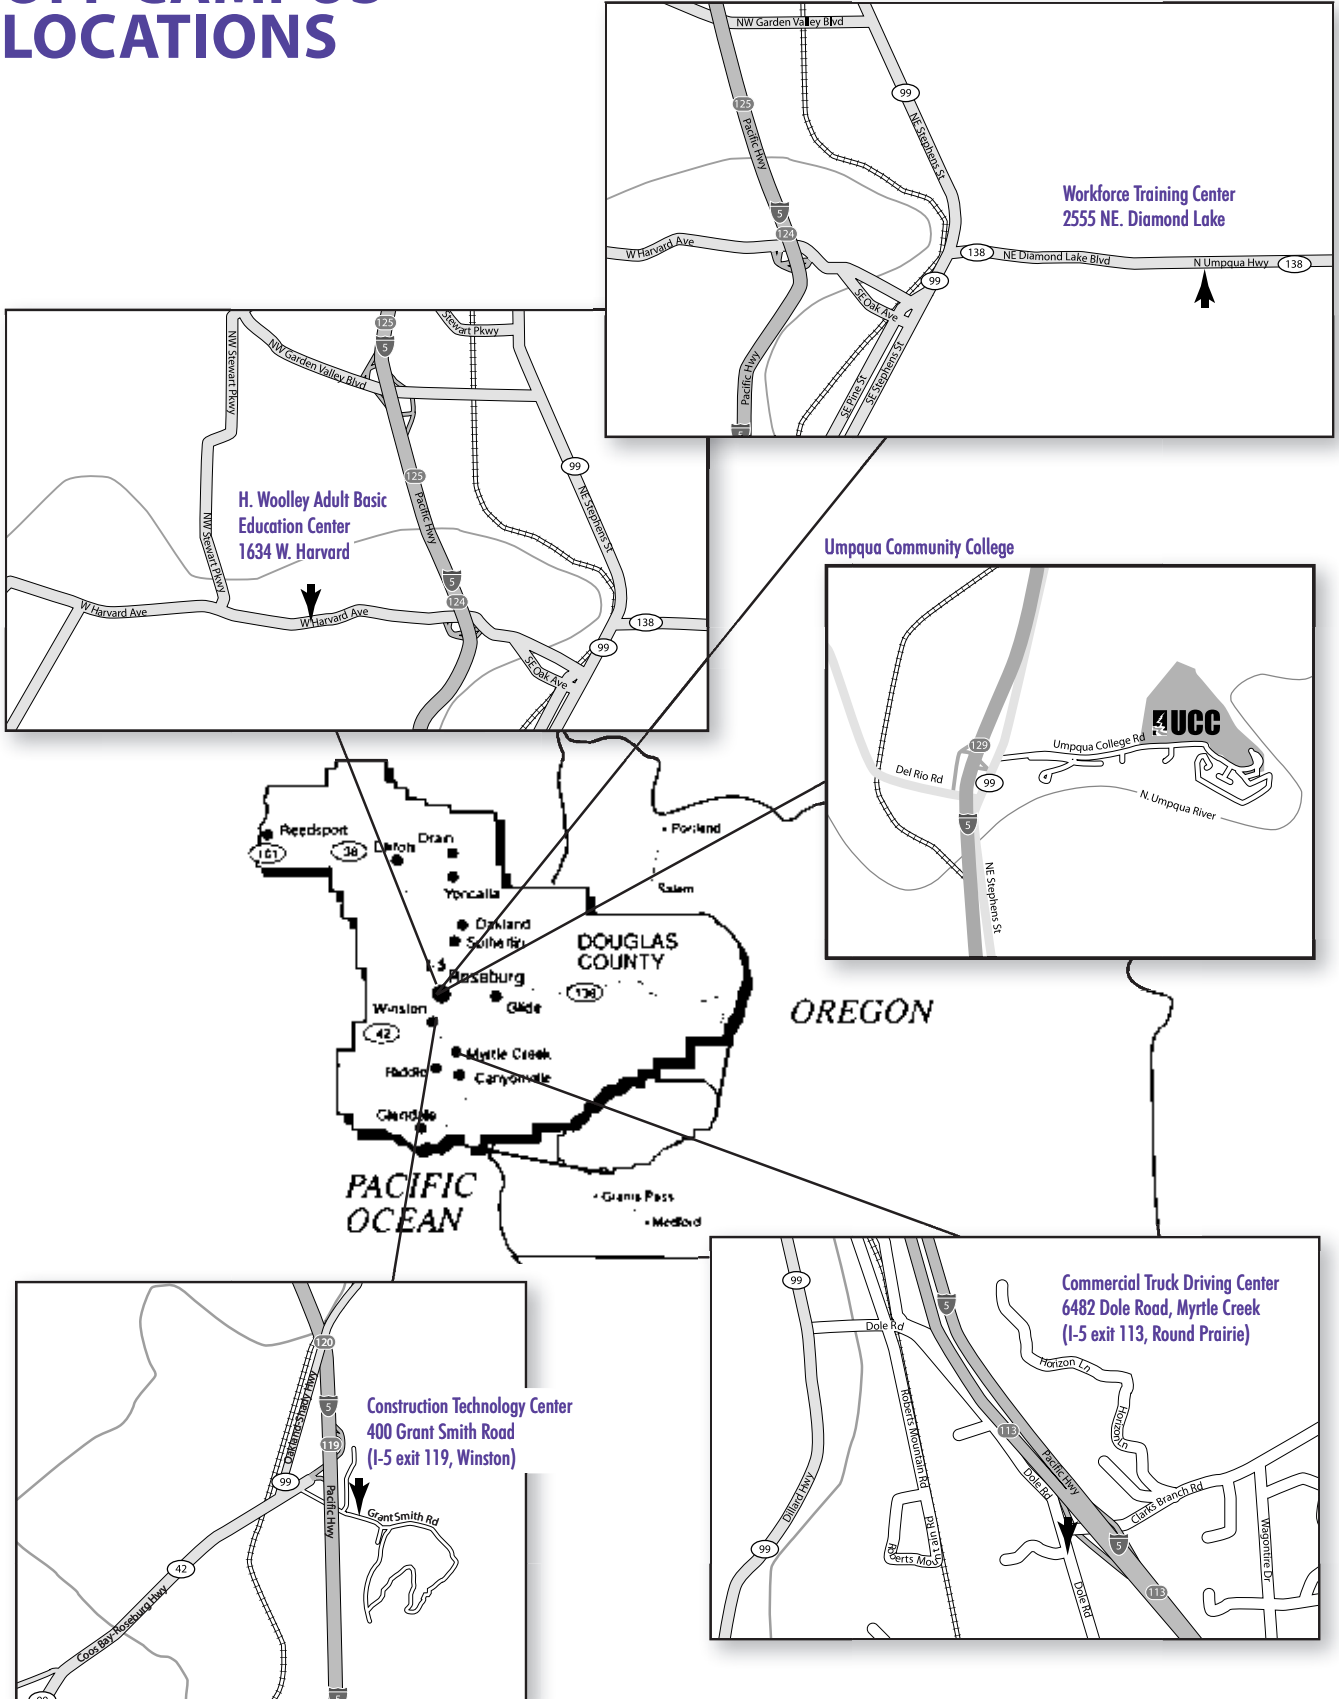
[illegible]
LOCATIONS

NW Garden Valley Blvd
99
125
Pacific Hwy
NE Stephens St
Workforce Training Center
2555 NE. Diamond Lake
W Harvard Ave
5
124
138
NE Diamond Lake Blvd
N Umpqua Hwy
138
99
SE Oak Ave
Pacific Hwy
SE Pine St
SE Stephens St

125
Stewart Pkwy
5
NW Stewart Pkwy
NW Garden Valley Blvd
99
125
H. Woolley Adult Basic
Education Center
1634 W. Harvard
NW Stewart Pkwy
Pacific Hwy
NE Stephens St
5
124
W Harvard Ave
W Harvard Ave
138
99
SE Oak Ave

Umpqua Community College
UCC
Umpqua College Rd
129
Del Rio Rd
99
N. Umpqua River
5
NE Stephens St

Reedsport
101
38
Elkton
Drain
Yoncalla
Portland
Salem
Oakland
Sutherlin
DOUGLAS
COUNTY
I-5
Roseburg
138
Glide
Winston
42
OREGON
Myrtle Creek
Riddle
Canyonville
Glendale
PACIFIC
OCEAN
Grants Pass
Medford

120
Oakland Shady Hwy
5
Construction Technology Center
400 Grant Smith Road
(I-5 exit 119, Winston)
119
99
Pacific Hwy
Grant Smith Rd
42
Coos Bay-Roseburg Hwy
5

99
5
Commercial Truck Driving Center
6482 Dole Road, Myrtle Creek
(I-5 exit 113, Round Prairie)
Dole Rd
Horizon Ln
Roberts Mountain Rd
Horizon Ln
113
Pacific Hwy
Dillard Hwy
Dole Rd
Clarks Branch Rd
Wagontire Dr
Lure Rd
Roberts Mou
99
5
Dole Rd
113